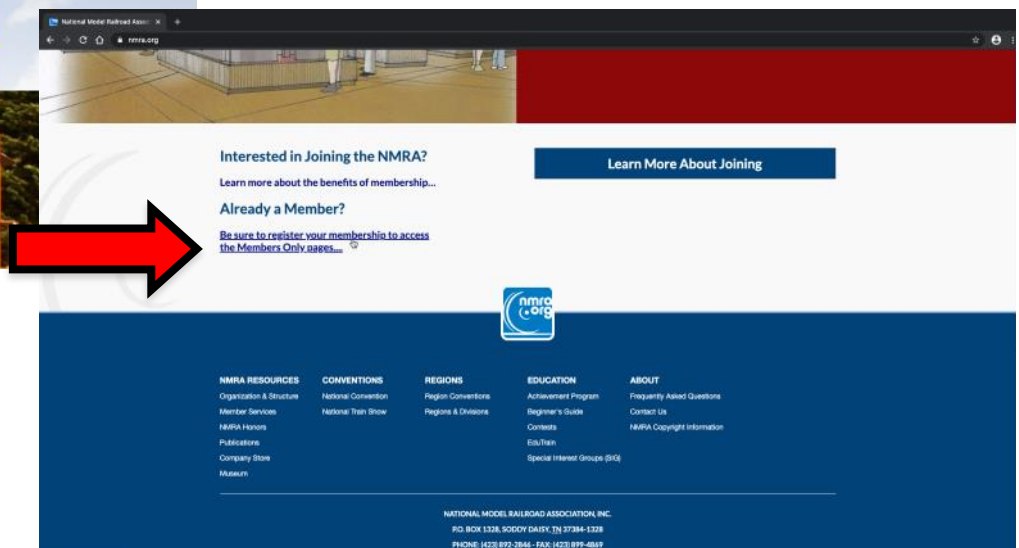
National Model Railroad Assoc ×

nmra.org

Interested in Joining the NMRA?

Learn more about the benefits of membership...

Already a Member?

Be sure to register your membership to access the Members Only pages....

Learn More About Joining

nmra .org

NMRA RESOURCES
Organization & Structure
Member Services
NMRA Honors
Publications
Company Store
Museum

CONVENTIONS
National Convention
National Train Show

REGIONS
Region Conventions
Regions & Divisions

EDUCATION
Achievement Program
Beginner's Guide
Contests
EduTrain
Special Interest Groups (SIG)

ABOUT
Frequently Asked Questions
Contact Us
NMRA Copyright Information

NATIONAL MODEL RAILROAD ASSOCIATION, INC.
P.O. BOX 1328, SODDY DAISY, TN 37384-1328
PHONE: (423) 892-2846 · FAX: (423) 899-4869